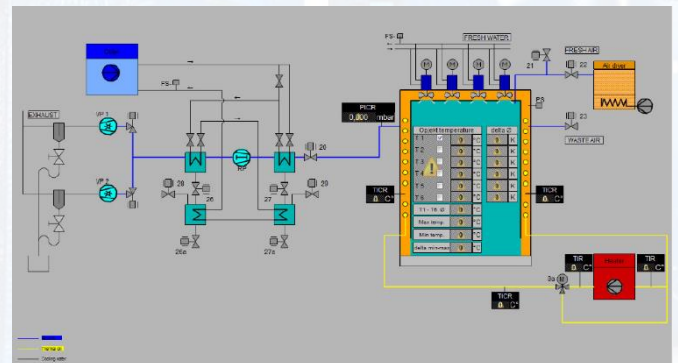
FRESH WATER
PS
21
FRESH AIR
Air dryer
22
PS
23
WASTE AIR
EXHAUST
VP 1
VP 2
PS
PICR
0,000 mbar
26
RP
28
29
27
26a
27a
Operat.temperature
delta-3
T 1
T 2
T 3
T 4
T 5
T 6
T1 - T6 @
Max temp.
Min temp.
delta min-max
0
°C
K
TICR
0 C°
TICR
0 C°
TIR
0 C°
TIR
0 C°
TICR
0 C°
3a
Heater